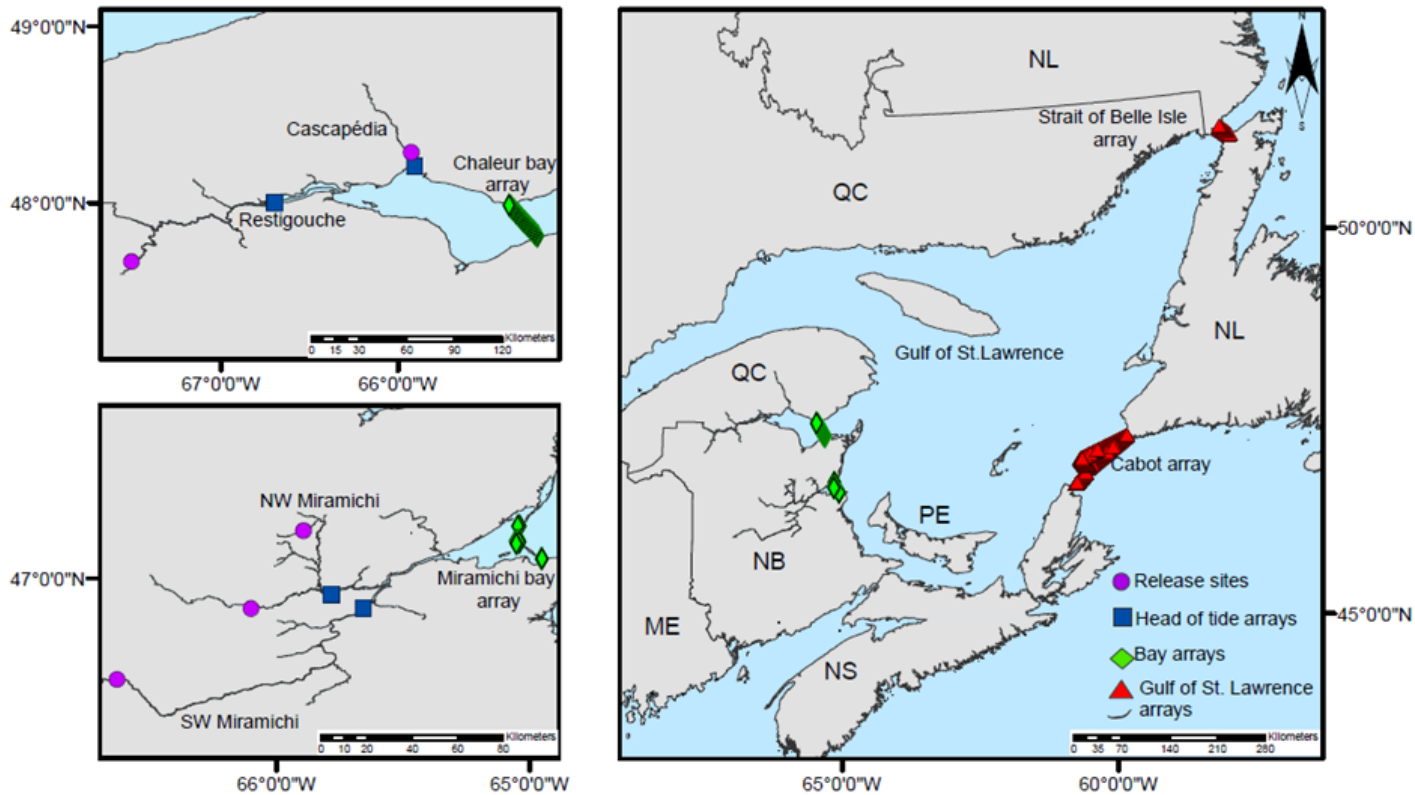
49°0'0"N
48°0'0"N
Cascapédia
Chaleur bay array
Restigouche
0 15 30 60 90 120 Kilometers
67°0'0"W
66°0'0"W

NW Miramichi
Miramichi bay array
47°0'0"N
SW Miramichi
0 10 20 40 60 80 Kilometers
66°0'0"W
65°0'0"W

N
NL
Strait of Belle Isle array
QC
50°0'0"N
NL
Gulf of St.Lawrence
QC
Cabot array
PE
NB
ME
NS
45°0'0"N
Release sites
Head of tide arrays
Bay arrays
Gulf of St. Lawrence arrays
0 35 70 140 210 280 Kilometers
65°0'0"W
60°0'0"W